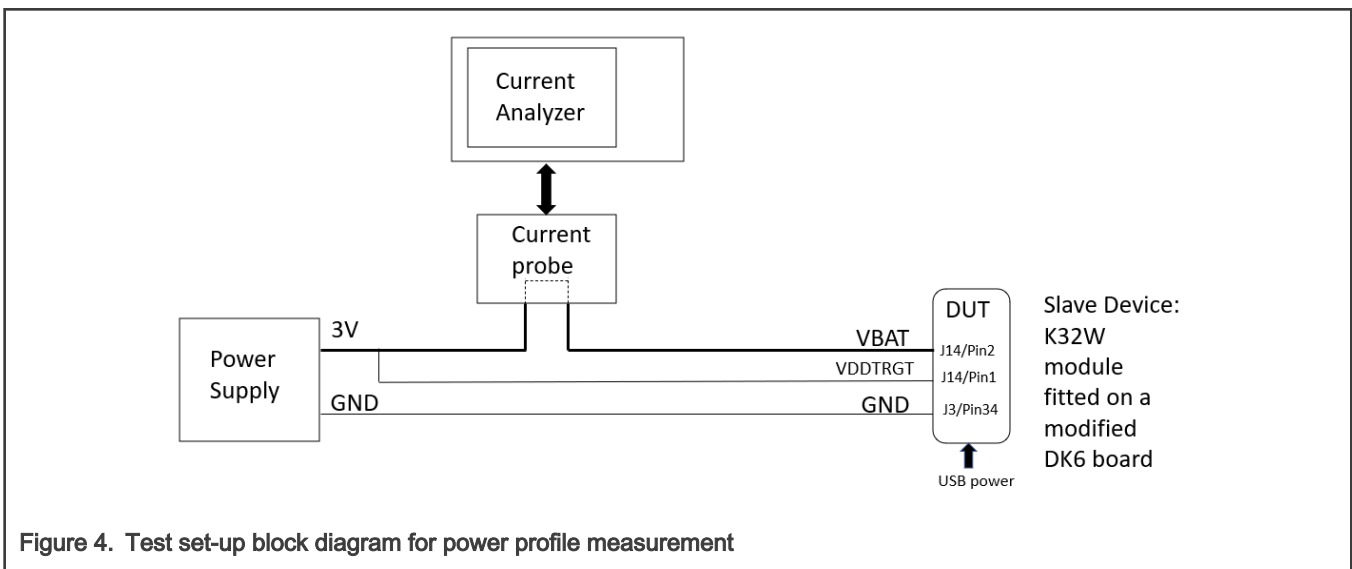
Current Analyzer

Current probe

Power Supply

3V

GND

VBAT

VDDTRGT

GND

DUT

J14/Pin2

J14/Pin1

J3/Pin34

USB power

Slave Device: K32W module fitted on a modified DK6 board

Figure 4. Test set-up block diagram for power profile measurement